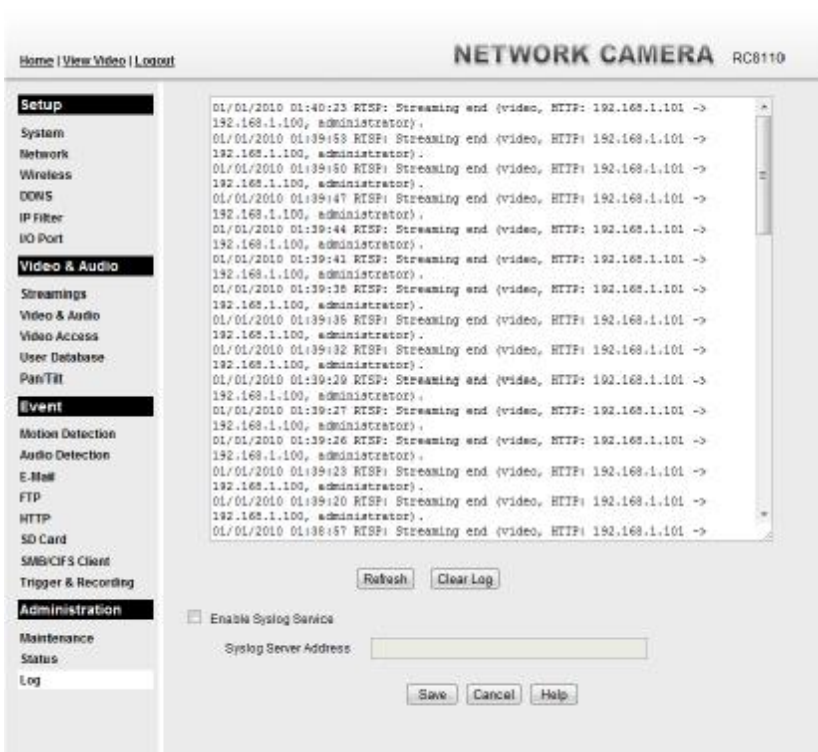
Home | View Video | Logout

NETWORK CAMERA RC8110

Setup
System
Network
Wireless
DDNS
IP Filter
I/O Port

Video & Audio
Streamings
Video & Audio
Video Access
User Database
Pan/Tilt

Event
Motion Detection
Audio Detection
E-Mail
FTP
HTTP
SD Card
SMB/CIFS Client
Trigger & Recording

Administration
Maintenance
Status
Log

01/01/2010 01:40:23 RTSP: Streaming end (video, HTTP: 192.168.1.101 -> 192.168.1.100, administrator).
01/01/2010 01:39:53 RTSP: Streaming end (video, HTTP: 192.168.1.101 -> 192.168.1.100, administrator).
01/01/2010 01:39:50 RTSP: Streaming end (video, HTTP: 192.168.1.101 -> 192.168.1.100, administrator).
01/01/2010 01:39:47 RTSP: Streaming end (video, HTTP: 192.168.1.101 -> 192.168.1.100, administrator).
01/01/2010 01:39:44 RTSP: Streaming end (video, HTTP: 192.168.1.101 -> 192.168.1.100, administrator).
01/01/2010 01:39:41 RTSP: Streaming end (video, HTTP: 192.168.1.101 -> 192.168.1.100, administrator).
01/01/2010 01:39:38 RTSP: Streaming end (video, HTTP: 192.168.1.101 -> 192.168.1.100, administrator).
01/01/2010 01:39:35 RTSP: Streaming end (video, HTTP: 192.168.1.101 -> 192.168.1.100, administrator).
01/01/2010 01:39:32 RTSP: Streaming end (video, HTTP: 192.168.1.101 -> 192.168.1.100, administrator).
01/01/2010 01:39:29 RTSP: Streaming end (video, HTTP: 192.168.1.101 -> 192.168.1.100, administrator).
01/01/2010 01:39:27 RTSP: Streaming end (video, HTTP: 192.168.1.101 -> 192.168.1.100, administrator).
01/01/2010 01:39:26 RTSP: Streaming end (video, HTTP: 192.168.1.101 -> 192.168.1.100, administrator).
01/01/2010 01:39:23 RTSP: Streaming end (video, HTTP: 192.168.1.101 -> 192.168.1.100, administrator).
01/01/2010 01:39:20 RTSP: Streaming end (video, HTTP: 192.168.1.101 -> 192.168.1.100, administrator).
01/01/2010 01:38:57 RTSP: Streaming end (video, HTTP: 192.168.1.101 ->

Refresh Clear Log

Enable Syslog Service

Syslog Server Address

Save Cancel Help